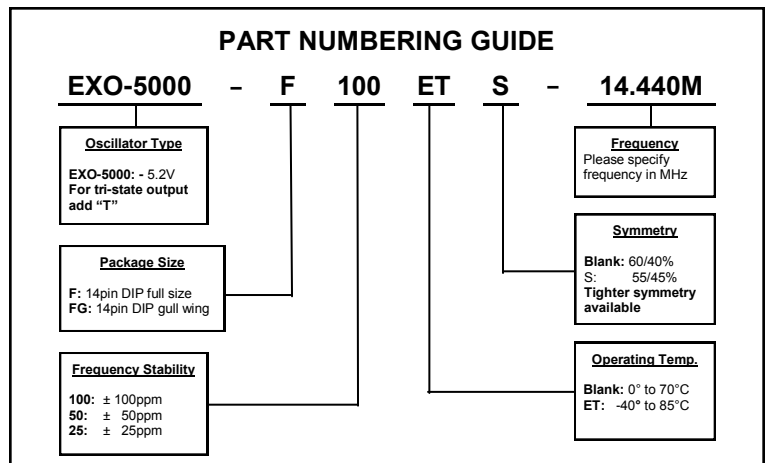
PART NUMBERING GUIDE

EXO-5000 – F 100 ET S – 14.440M

Oscillator Type

EXO-5000: - 5.2V
For tri-state output add “T”

Package Size

F: 14pin DIP full size
FG: 14pin DIP gull wing

Frequency Stability

100: ± 100ppm
50: ± 50ppm
25: ± 25ppm

Frequency
Please specify frequency in MHz

Symmetry

Blank: 60/40%
S: 55/45%
Tighter symmetry available

Operating Temp.

Blank: 0° to 70°C
ET: -40° to 85°C